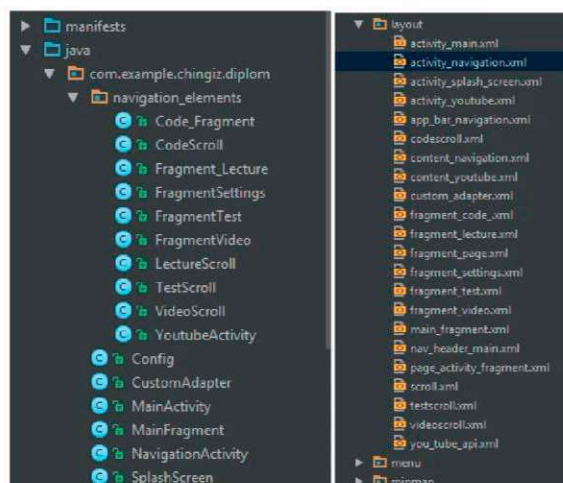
manifests
java
com.example.chingiz.diplom
navigation_elements
Code_Fragment
CodeScroll
Fragment_Lecture
FragmentSettings
FragmentTest
FragmentVideo
LectureScroll
TestScroll
VideoScroll
YoutubeActivity
Config
CustomAdapter
MainActivity
MainFragment
NavigationActivity
SplashScreen

layout
activity_main.xml
activity_navigation.xml
activity_splash_screen.xml
activity_youtube.xml
app_bar_navigation.xml
codescroll.xml
content_navigation.xml
content_youtube.xml
custom_adapter.xml
fragment_code_.xml
fragment_lecture.xml
fragment_page.xml
fragment_settings.xml
fragment_test.xml
fragment_video.xml
main_fragment.xml
nav_header_main.xml
page_activity_fragment.xml
scroll.xml
testscroll.xml
videoscroll.xml
you_tube_api.xml
menu
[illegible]